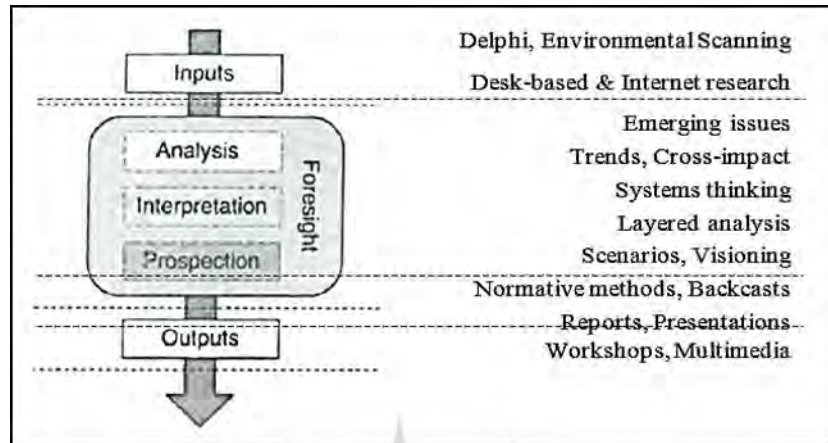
Inputs

Analysis

Interpretation

Prospection

Foresight

Outputs

Delphi, Environmental Scanning

Desk-based & Internet research

Emerging issues

Trends, Cross-impact

Systems thinking

Layered analysis

Scenarios, Visioning

Normative methods, Backcasts

Reports, Presentations

Workshops, Multimedia